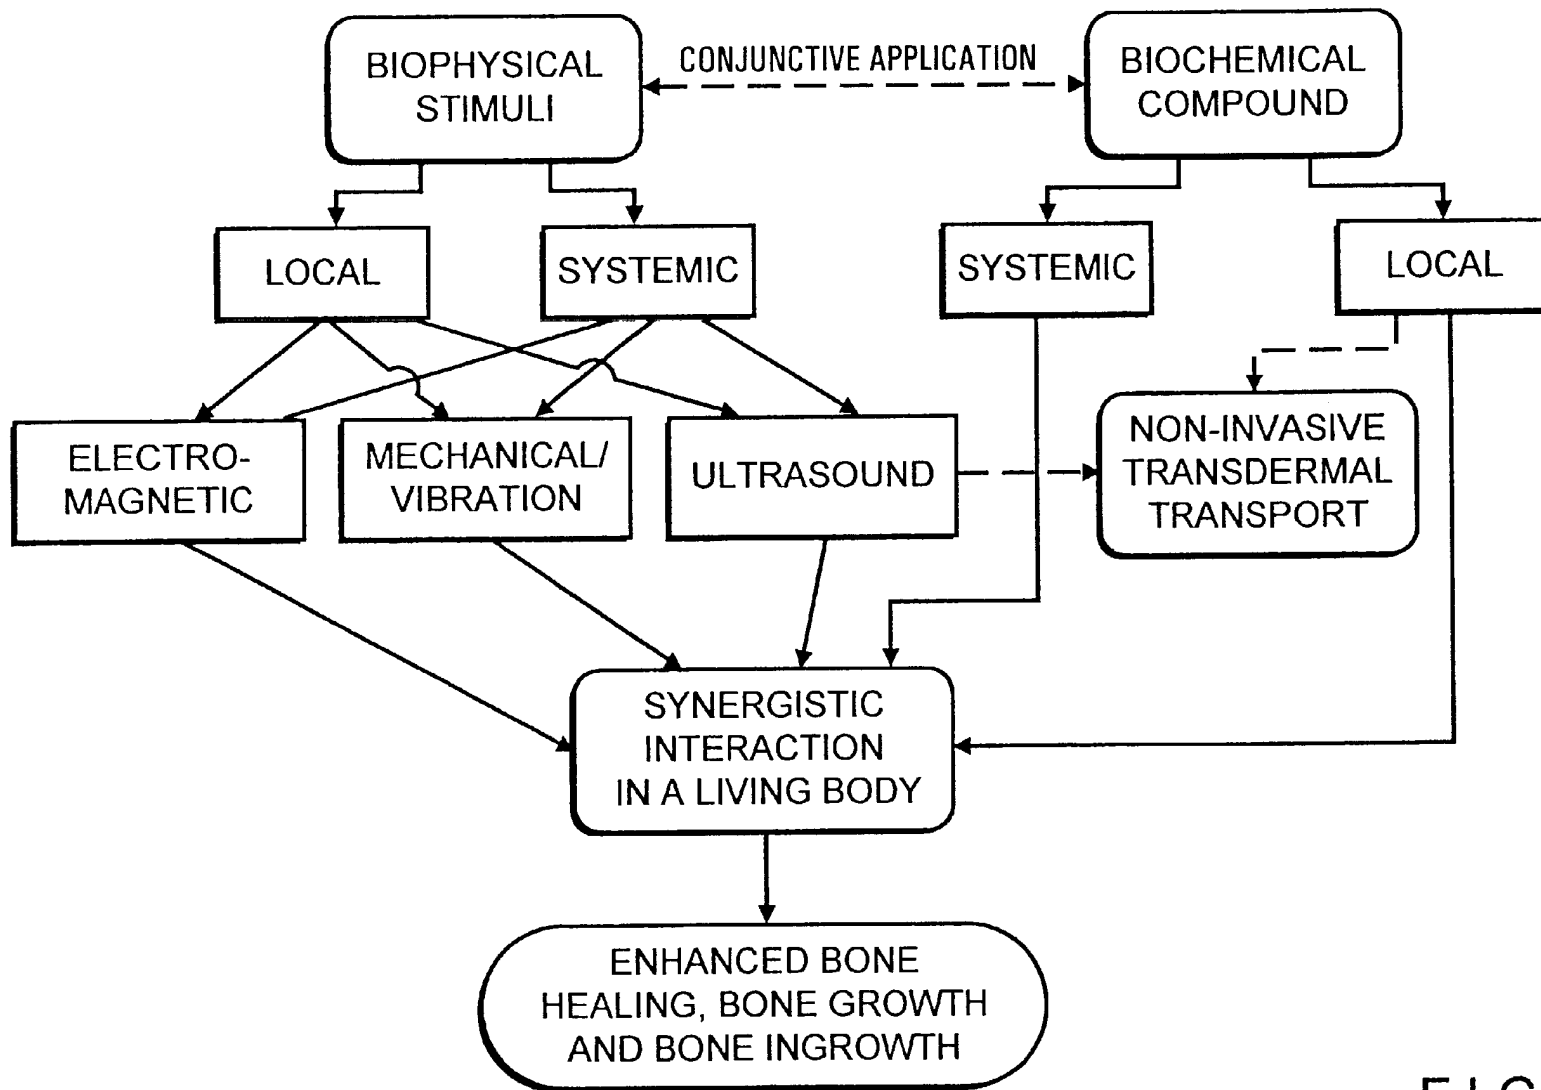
BIOPHYSICAL STIMULI

CONJUNCTIVE APPLICATION

BIOCHEMICAL COMPOUND

LOCAL

SYSTEMIC

SYSTEMIC

LOCAL

ELECTROMAGNETIC

MECHANICAL/ VIBRATION

ULTRASOUND

NON-INVASIVE TRANSDERMAL TRANSPORT

SYNERGISTIC INTERACTION IN A LIVING BODY

ENHANCED BONE HEALING, BONE GROWTH AND BONE INGROWTH

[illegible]